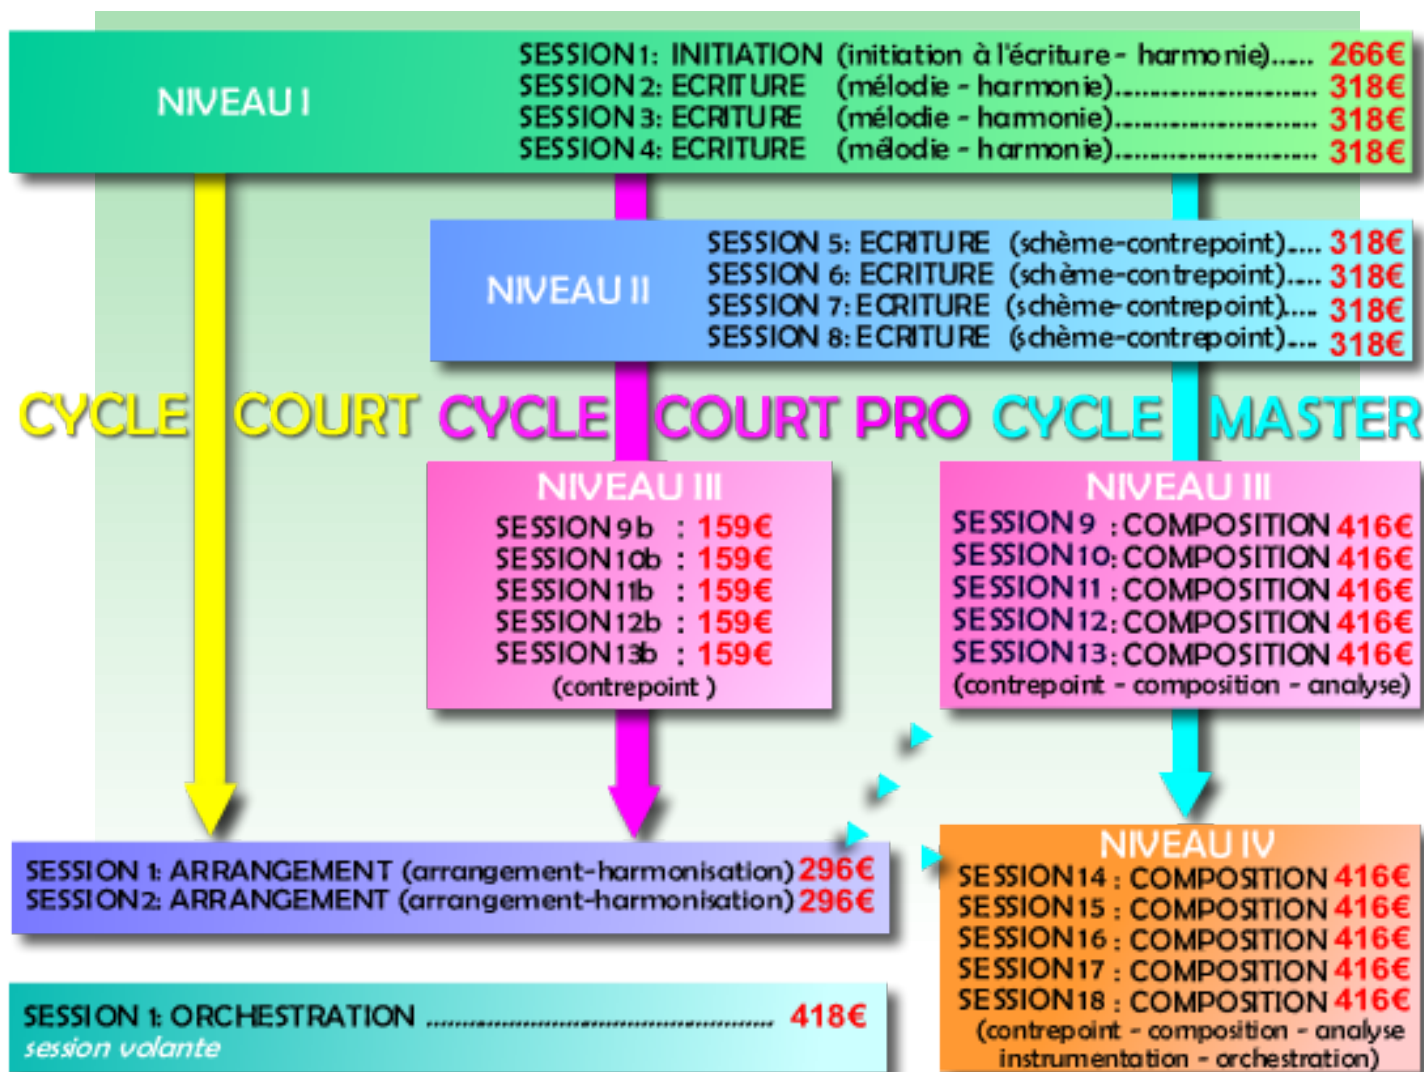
NIVEAU I

SESSION 1: INITIATION (initiation à l'écriture - harmonie)..... 266€
SESSION 2: ECRITURE (mélodie - harmonie)..................... 318€
SESSION 3: ECRITURE (mélodie - harmonie)..................... 318€
SESSION 4: ECRITURE (mélodie - harmonie)..................... 318€

NIVEAU II

SESSION 5: ECRITURE (schème-contrepoint).... 318€
SESSION 6: ECRITURE (schème-contrepoint).... 318€
SESSION 7: ECRITURE (schème-contrepoint).... 318€
SESSION 8: ECRITURE (schème-contrepoint).... 318€

CYCLE COURT CYCLE COURT PRO CYCLE MASTER

NIVEAU III
SESSION 9b : 159€
SESSION 10b : 159€
SESSION 11b : 159€
SESSION 12b : 159€
SESSION 13b : 159€
(contrepoint)

NIVEAU III
SESSION 9 : COMPOSITION 416€
SESSION 10 : COMPOSITION 416€
SESSION 11 : COMPOSITION 416€
SESSION 12 : COMPOSITION 416€
SESSION 13 : COMPOSITION 416€
(contrepoint - composition - analyse)

SESSION 1: ARRANGEMENT (arrangement-harmonisation) 296€
SESSION 2: ARRANGEMENT (arrangement-harmonisation) 296€

NIVEAU IV
SESSION 14 : COMPOSITION 416€
SESSION 15 : COMPOSITION 416€
SESSION 16 : COMPOSITION 416€
SESSION 17 : COMPOSITION 416€
SESSION 18 : COMPOSITION 416€
(contrepoint - composition - analyse instrumentation - orchestration)

SESSION 1: ORCHESTRATION ........................................ 418€
session volante